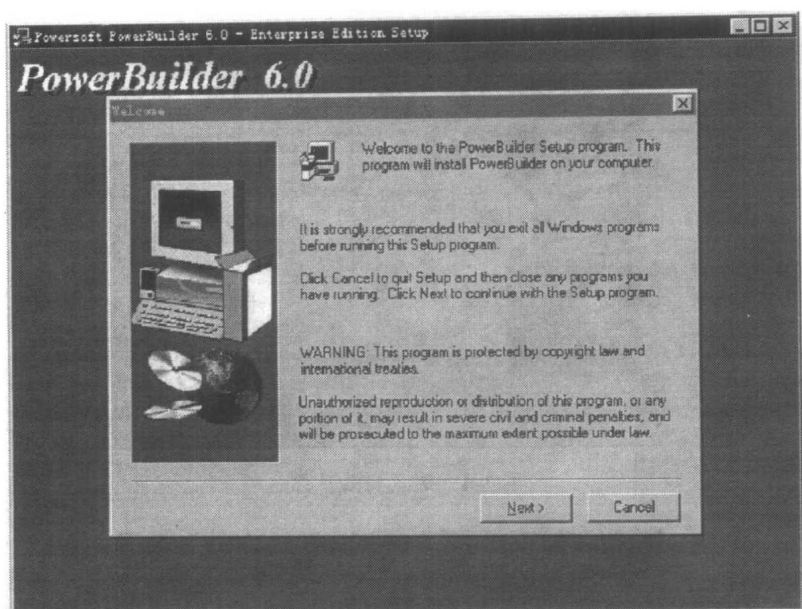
Powersoft PowerBuilder 6.0 - Enterprise Edition Setup

PowerBuilder 6.0

Welcome

Welcome to the PowerBuilder Setup program. This program will install PowerBuilder on your computer.

It is strongly recommended that you exit all Windows programs before running this Setup program.

Click Cancel to quit Setup and then close any programs you have running. Click Next to continue with the Setup program.

WARNING: This program is protected by copyright law and international treaties.

Unauthorized reproduction or distribution of this program, or any portion of it, may result in severe civil and criminal penalties, and will be prosecuted to the maximum extent possible under law.

Next >

Cancel